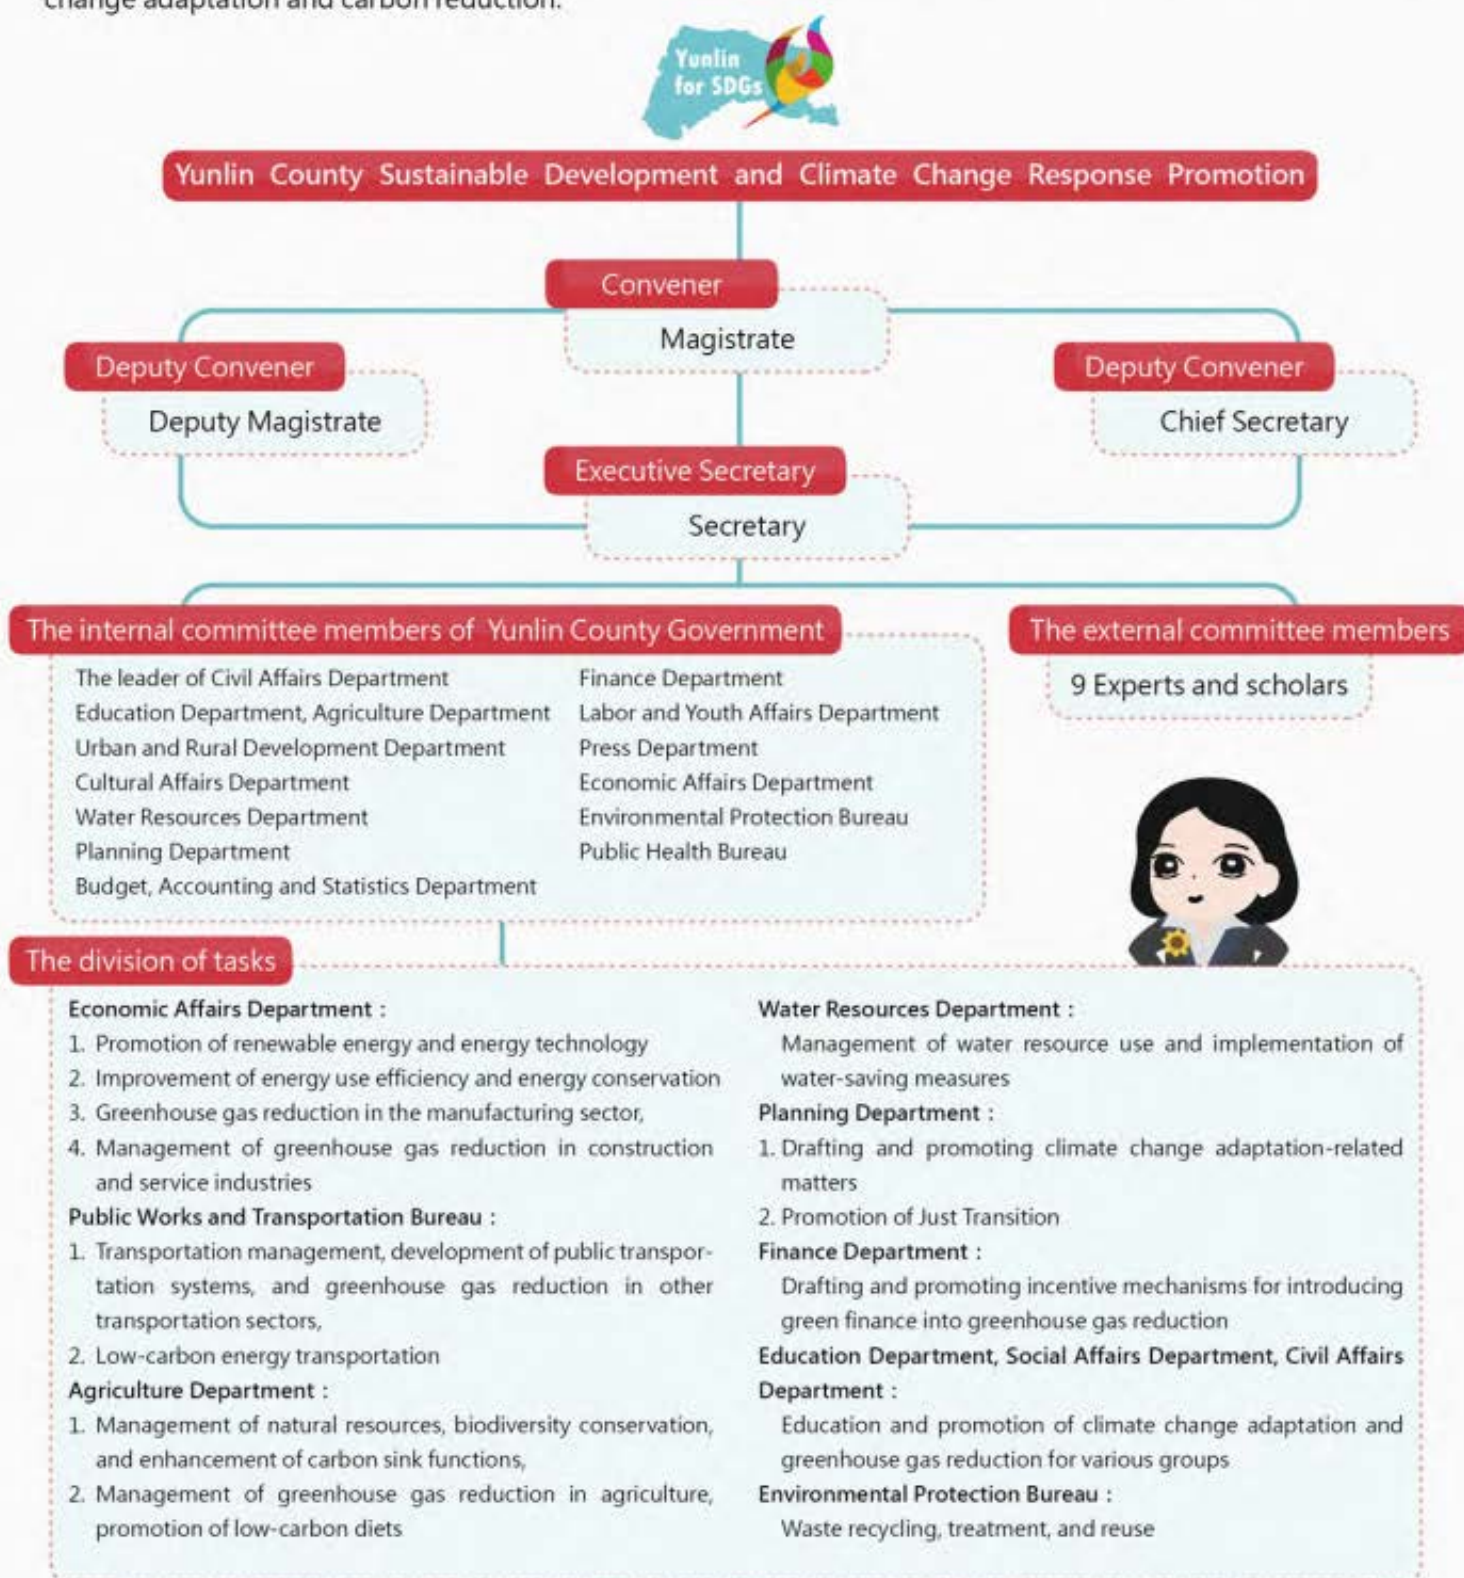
change adaptation and carbon reduction.

Yunlin for SDGs

Yunlin County Sustainable Development and Climate Change Response Promotion

Convener
Magistrate

Deputy Convener
Deputy Magistrate

Deputy Convener
Chief Secretary

Executive Secretary
Secretary

The internal committee members of Yunlin County Government
The leader of Civil Affairs Department
Education Department, Agriculture Department
Urban and Rural Development Department
Cultural Affairs Department
Water Resources Department
Planning Department
Budget, Accounting and Statistics Department
Finance Department
Labor and Youth Affairs Department
Press Department
Economic Affairs Department
Environmental Protection Bureau
Public Health Bureau

The external committee members
9 Experts and scholars

The division of tasks

Economic Affairs Department :
1. Promotion of renewable energy and energy technology
2. Improvement of energy use efficiency and energy conservation
3. Greenhouse gas reduction in the manufacturing sector,
4. Management of greenhouse gas reduction in construction and service industries
Public Works and Transportation Bureau :
1. Transportation management, development of public transportation systems, and greenhouse gas reduction in other transportation sectors,
2. Low-carbon energy transportation
Agriculture Department :
1. Management of natural resources, biodiversity conservation, and enhancement of carbon sink functions,
2. Management of greenhouse gas reduction in agriculture, promotion of low-carbon diets

Water Resources Department :
Management of water resource use and implementation of water-saving measures
Planning Department :
1. Drafting and promoting climate change adaptation-related matters
2. Promotion of Just Transition
Finance Department :
Drafting and promoting incentive mechanisms for introducing green finance into greenhouse gas reduction
Education Department, Social Affairs Department, Civil Affairs Department :
Education and promotion of climate change adaptation and greenhouse gas reduction for various groups
Environmental Protection Bureau :
Waste recycling, treatment, and reuse